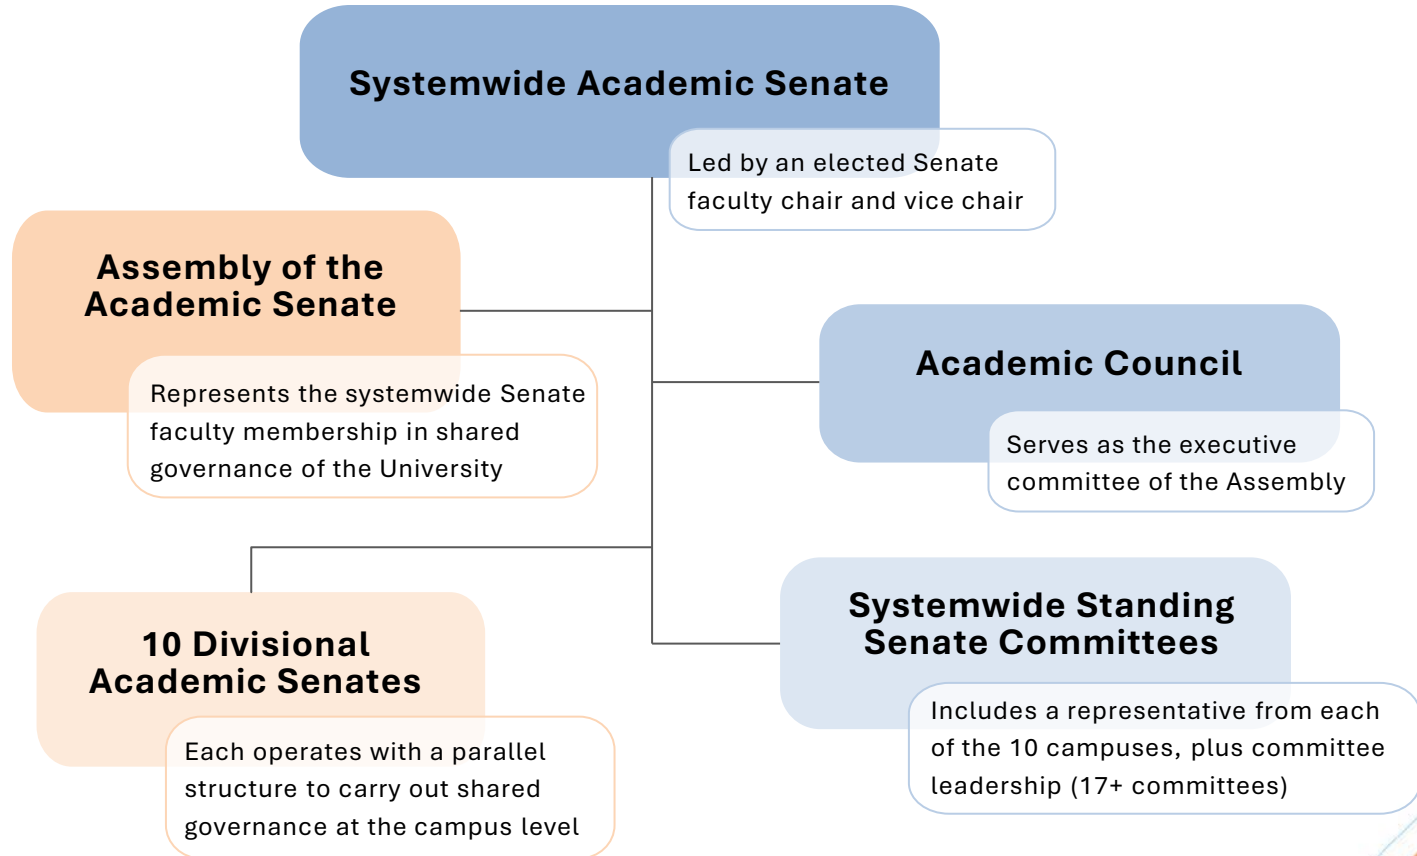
Systemwide Academic Senate

Led by an elected Senate faculty chair and vice chair

Assembly of the Academic Senate

Represents the systemwide Senate faculty membership in shared governance of the University

Academic Council

Serves as the executive committee of the Assembly

10 Divisional Academic Senates

Each operates with a parallel structure to carry out shared governance at the campus level

Systemwide Standing Senate Committees

Includes a representative from each of the 10 campuses, plus committee leadership (17+ committees)